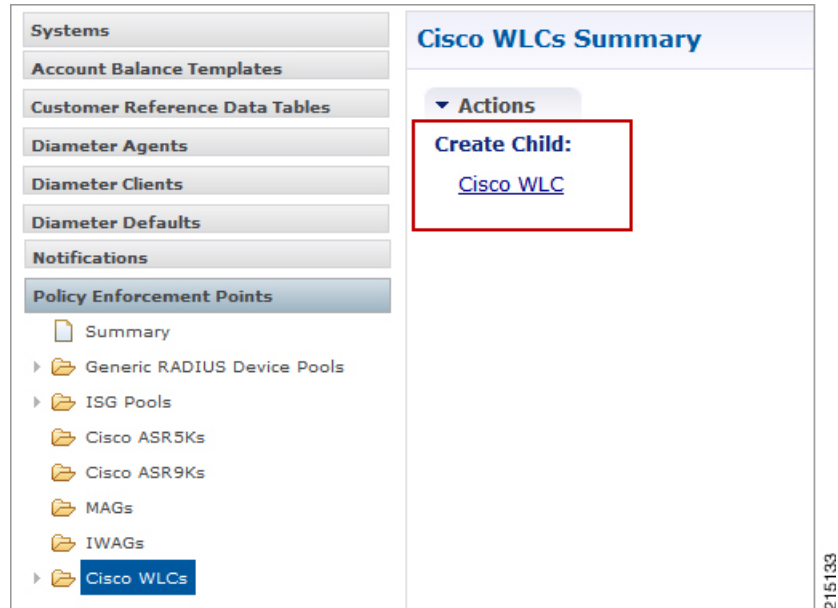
Systems
Account Balance Templates
Customer Reference Data Tables
Diameter Agents
Diameter Clients
Diameter Defaults
Notifications
Policy Enforcement Points
Summary
Generic RADIUS Device Pools
ISG Pools
Cisco ASR5Ks
Cisco ASR9Ks
MAGs
IWAGs
Cisco WLCs

Cisco WLCs Summary
Actions
Create Child:
Cisco WLC

215133